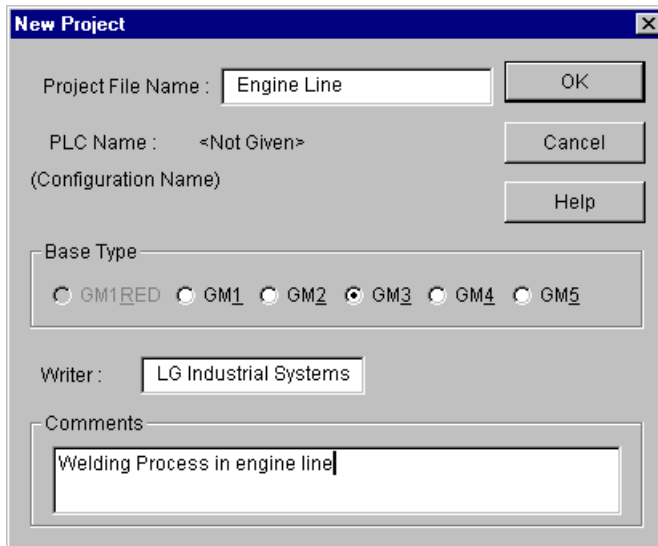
New Project

Project File Name : Engine Line

OK

PLC Name : <Not Given>

Cancel

(Configuration Name)

Help

Base Type

GM1RED GM1 GM2 GM3 GM4 GM5

Writer : LG Industrial Systems

Comments

Welding Process in engine line